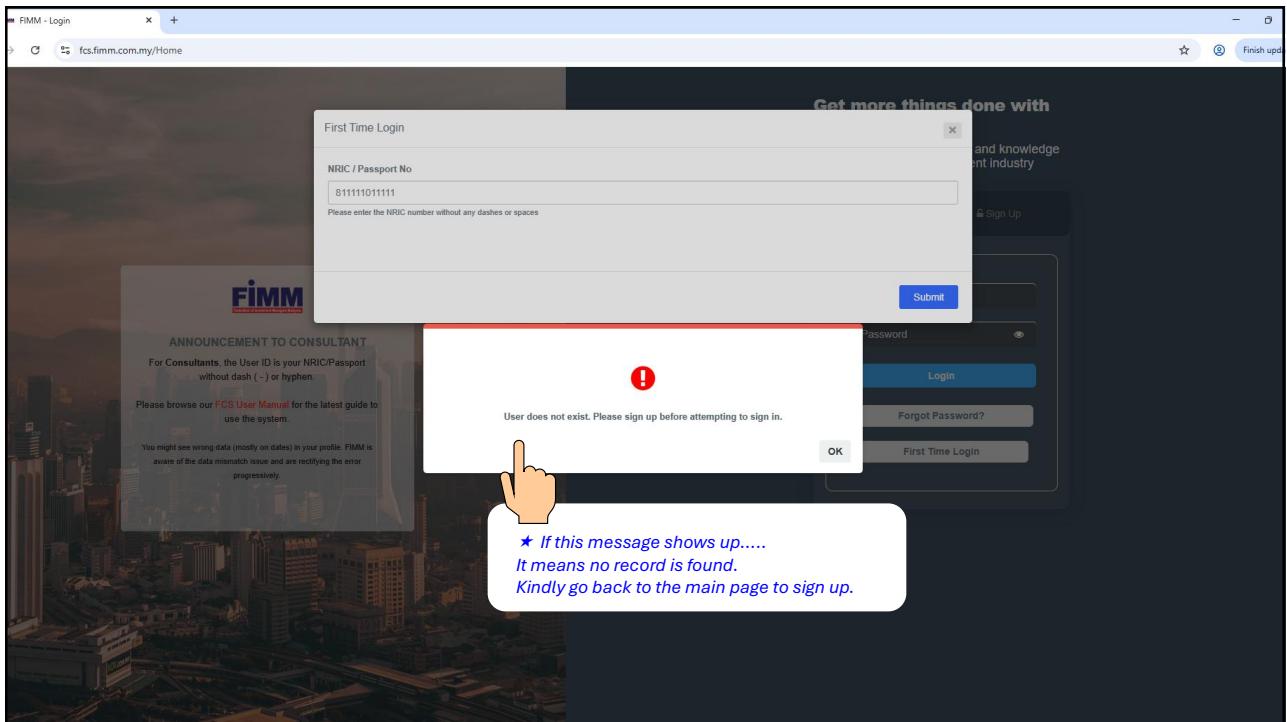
FIMM - Login
fcs.fimm.com.my/Home
Finish upd

Get more things done with
and knowledge
ent industry
Sign Up

First Time Login
NRIC / Passport No
811111011111
Please enter the NRIC number without any dashes or spaces
Submit

FIMM
ANNOUNCEMENT TO CONSULTANT
For Consultants, the User ID is your NRIC/Passport without dash ( - ) or hyphen.

Please browse our FCS User Manual for the latest guide to use the system.

You might see wrong data (mostly on dates) in your profile. FIMM is aware of the data mismatch issue and are rectifying the error progressively.

User does not exist. Please sign up before attempting to sign in.
OK

Password
Login
Forgot Password?
First Time Login

★ If this message shows up.....
It means no record is found.
Kindly go back to the main page to sign up.